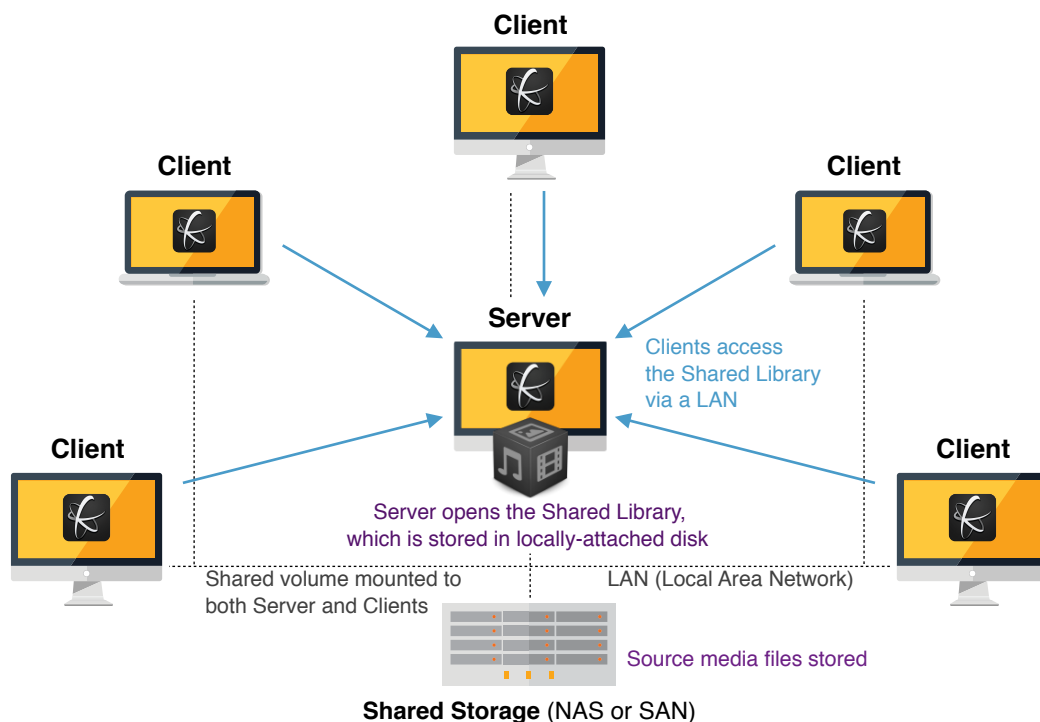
Client

Client

Client

Server

Clients access the Shared Library via a LAN

Client

Client

Server opens the Shared Library, which is stored in locally-attached disk

Shared volume mounted to both Server and Clients

LAN (Local Area Network)

Source media files stored

**Shared Storage** (NAS or SAN)